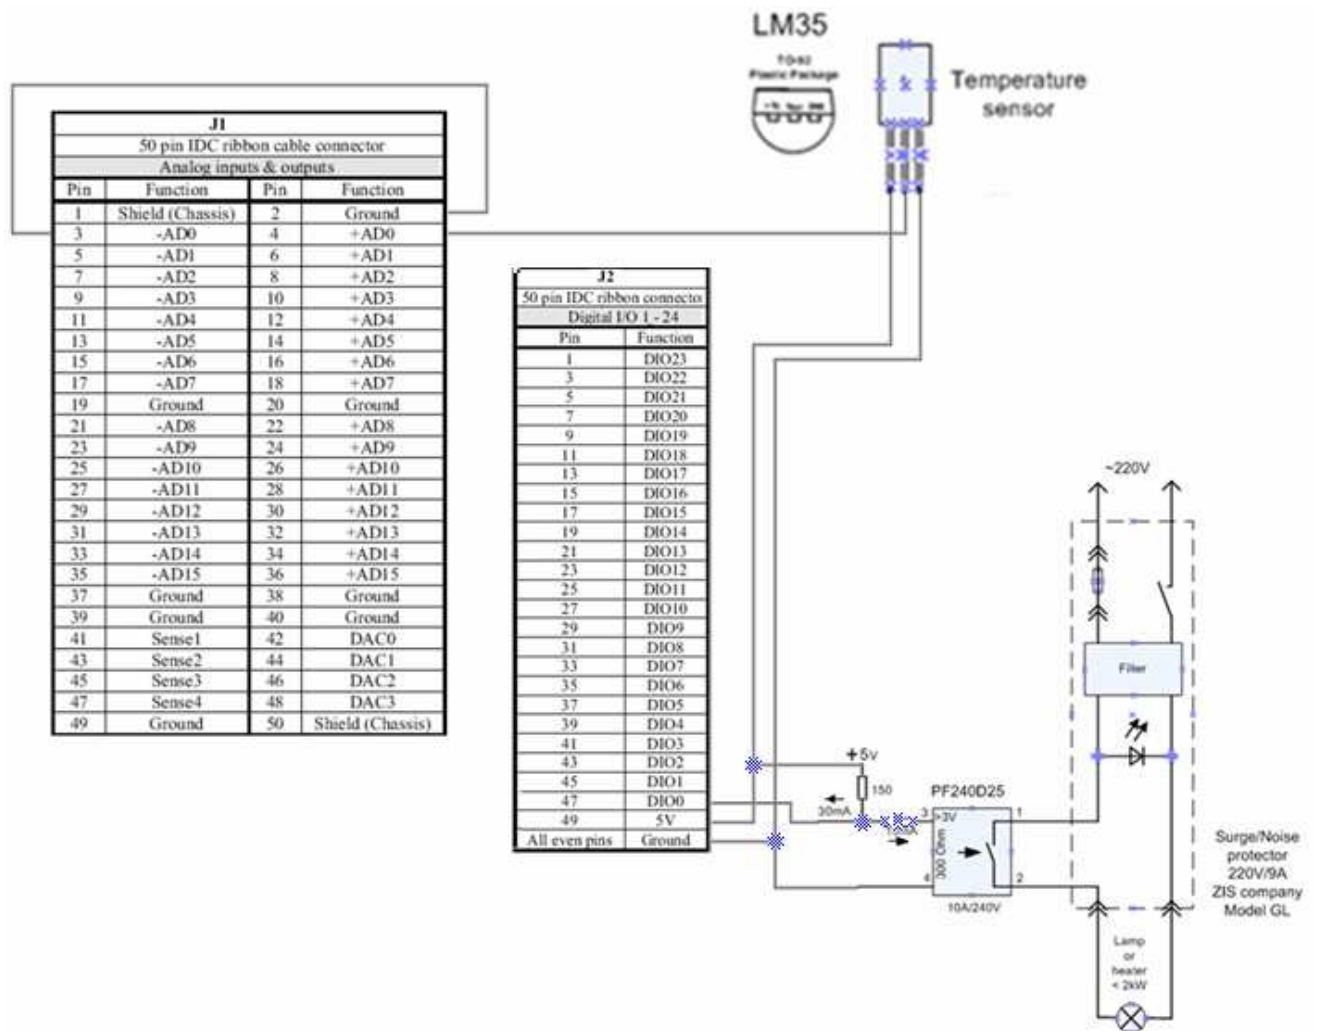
LM35

TO-92 Plastic Package

Temperature sensor

J1
50 pin IDC ribbon cable connector
Analog inputs & outputs

| Pin | Function | Pin | Function |
|---|---|---|---|
| 1 | Shield (Chassis) | 2 | Ground |
| 3 | -AD0 | 4 | +AD0 |
| 5 | -AD1 | 6 | +AD1 |
| 7 | -AD2 | 8 | +AD2 |
| 9 | -AD3 | 10 | +AD3 |
| 11 | -AD4 | 12 | +AD4 |
| 13 | -AD5 | 14 | +AD5 |
| 15 | -AD6 | 16 | +AD6 |
| 17 | -AD7 | 18 | +AD7 |
| 19 | Ground | 20 | Ground |
| 21 | -AD8 | 22 | +AD8 |
| 23 | -AD9 | 24 | +AD9 |
| 25 | -AD10 | 26 | +AD10 |
| 27 | -AD11 | 28 | +AD11 |
| 29 | -AD12 | 30 | +AD12 |
| 31 | -AD13 | 32 | +AD13 |
| 33 | -AD14 | 34 | +AD14 |
| 35 | -AD15 | 36 | +AD15 |
| 37 | Ground | 38 | Ground |
| 39 | Ground | 40 | Ground |
| 41 | Sense1 | 42 | DAC0 |
| 43 | Sense2 | 44 | DAC1 |
| 45 | Sense3 | 46 | DAC2 |
| 47 | Sense4 | 48 | DAC3 |
| 49 | Ground | 50 | Shield (Chassis) |

J2
50 pin IDC ribbon connecto
Digital I/O 1 - 24

| Pin | Function |
|---|---|
| 1 | DIO23 |
| 3 | DIO22 |
| 5 | DIO21 |
| 7 | DIO20 |
| 9 | DIO19 |
| 11 | DIO18 |
| 13 | DIO17 |
| 15 | DIO16 |
| 17 | DIO15 |
| 19 | DIO14 |
| 21 | DIO13 |
| 23 | DIO12 |
| 25 | DIO11 |
| 27 | DIO10 |
| 29 | DIO9 |
| 31 | DIO8 |
| 33 | DIO7 |
| 35 | DIO6 |
| 37 | DIO5 |
| 39 | DIO4 |
| 41 | DIO3 |
| 43 | DIO2 |
| 45 | DIO1 |
| 47 | DIO0 |
| 49 | 5V |
| All even pins | Ground |

~220V

Filter

+5v

150

30mA

PF240D25

3 +3V

1

300 Ohm

4

2

10A/240V

Surge/Noise protector 220V/9A ZIS company Model GL

Lamp or heater < 2kW